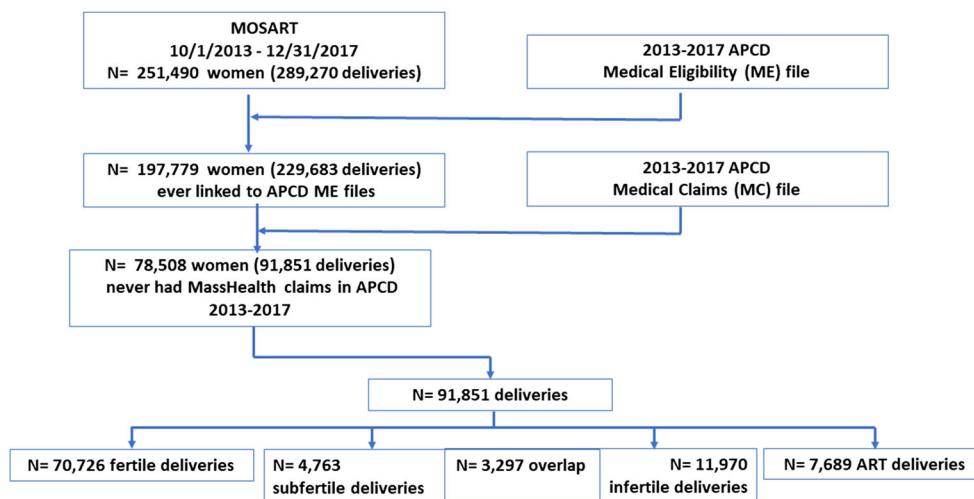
MOSART
10/1/2013 - 12/31/2017
N= 251,490 women (289,270 deliveries)

2013-2017 APCD
Medical Eligibility (ME) file

N= 197,779 women (229,683 deliveries)
ever linked to APCD ME files

2013-2017 APCD
Medical Claims (MC) file

N= 78,508 women (91,851 deliveries)
never had MassHealth claims in APCD
2013-2017

N= 91,851 deliveries

N= 70,726 fertile deliveries

N= 4,763
subfertile deliveries

N= 3,297 overlap

N= 11,970
infertile deliveries

N= 7,689 ART deliveries